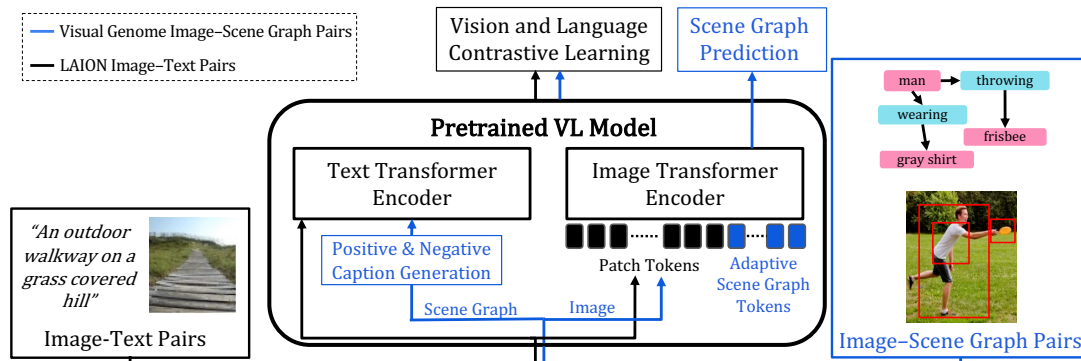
Visual Genome Image–Scene Graph Pairs
LAION Image–Text Pairs

Vision and Language Contrastive Learning

Scene Graph Prediction

Pretrained VL Model

Text Transformer Encoder

Image Transformer Encoder

Positive & Negative Caption Generation

Patch Tokens

Adaptive Scene Graph Tokens

Scene Graph

Image

"An outdoor walkway on a grass covered hill"

Image-Text Pairs

man
throwing
wearing
frisbee
gray shirt

Image–Scene Graph Pairs